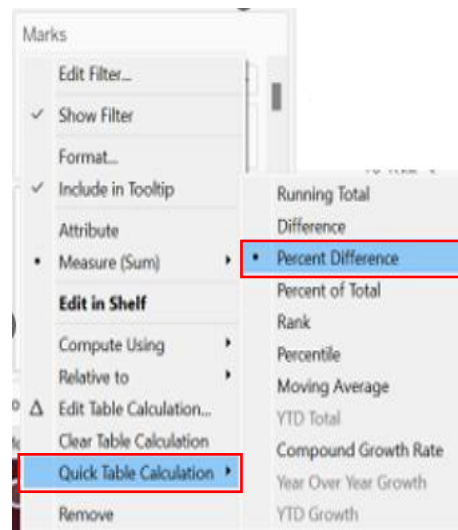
Marks

Edit Filter...
✓ Show Filter
Format...
✓ Include in Tooltip
Attribute
• Measure (Sum)
Edit in Shelf
Compute Using
Relative to
Δ Edit Table Calculation...
Clear Table Calculation
Quick Table Calculation
Remove

Running Total
Difference
• Percent Difference
Percent of Total
Rank
Percentile
Moving Average
YTD Total
Compound Growth Rate
Year Over Year Growth
YTD Growth